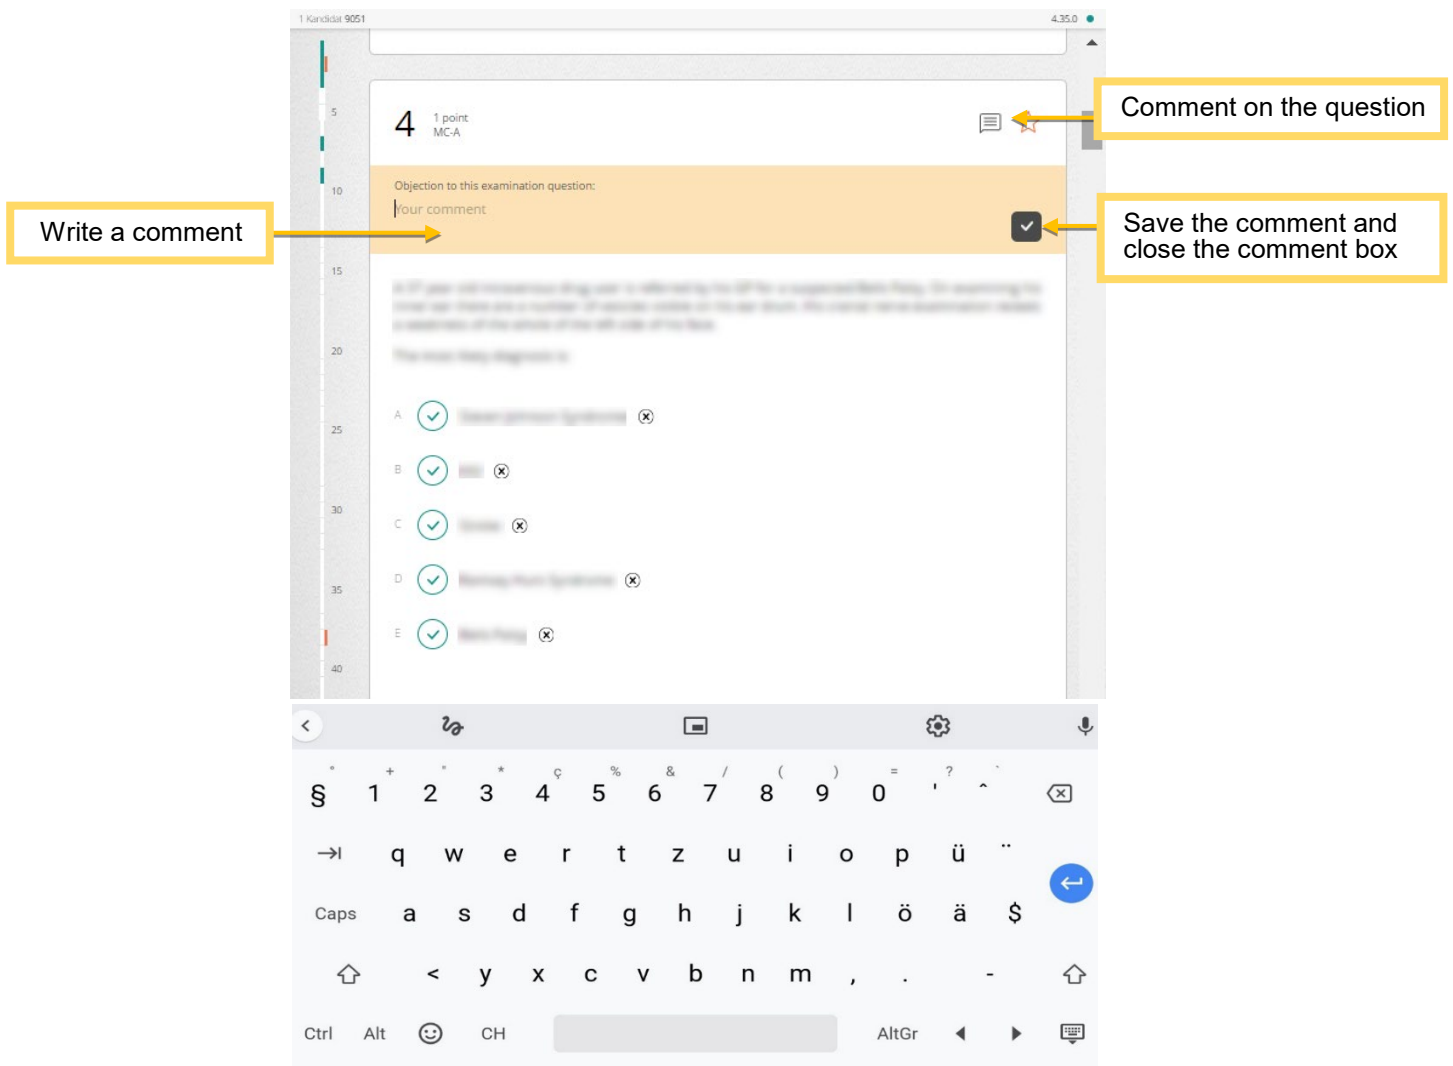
1 Kandidat 9051

4.35.0

5
10
15
20
25
30
35
40

4 1 point
MC-A

Comment on the question

Objection to this examination question:
Your comment

Write a comment

Save the comment and close the comment box

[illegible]

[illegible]

A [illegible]
B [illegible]
C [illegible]
D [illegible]
E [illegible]

° § + 1 " 2 * 3 ç 4 % 5 & 6 / 7 ( 8 ) 9 = 0 ? ' ` ^
q w e r t z u i o p ü ¨
Caps a s d f g h j k l ö ä $
< y x c v b n m , . -
Ctrl Alt CH AltGr